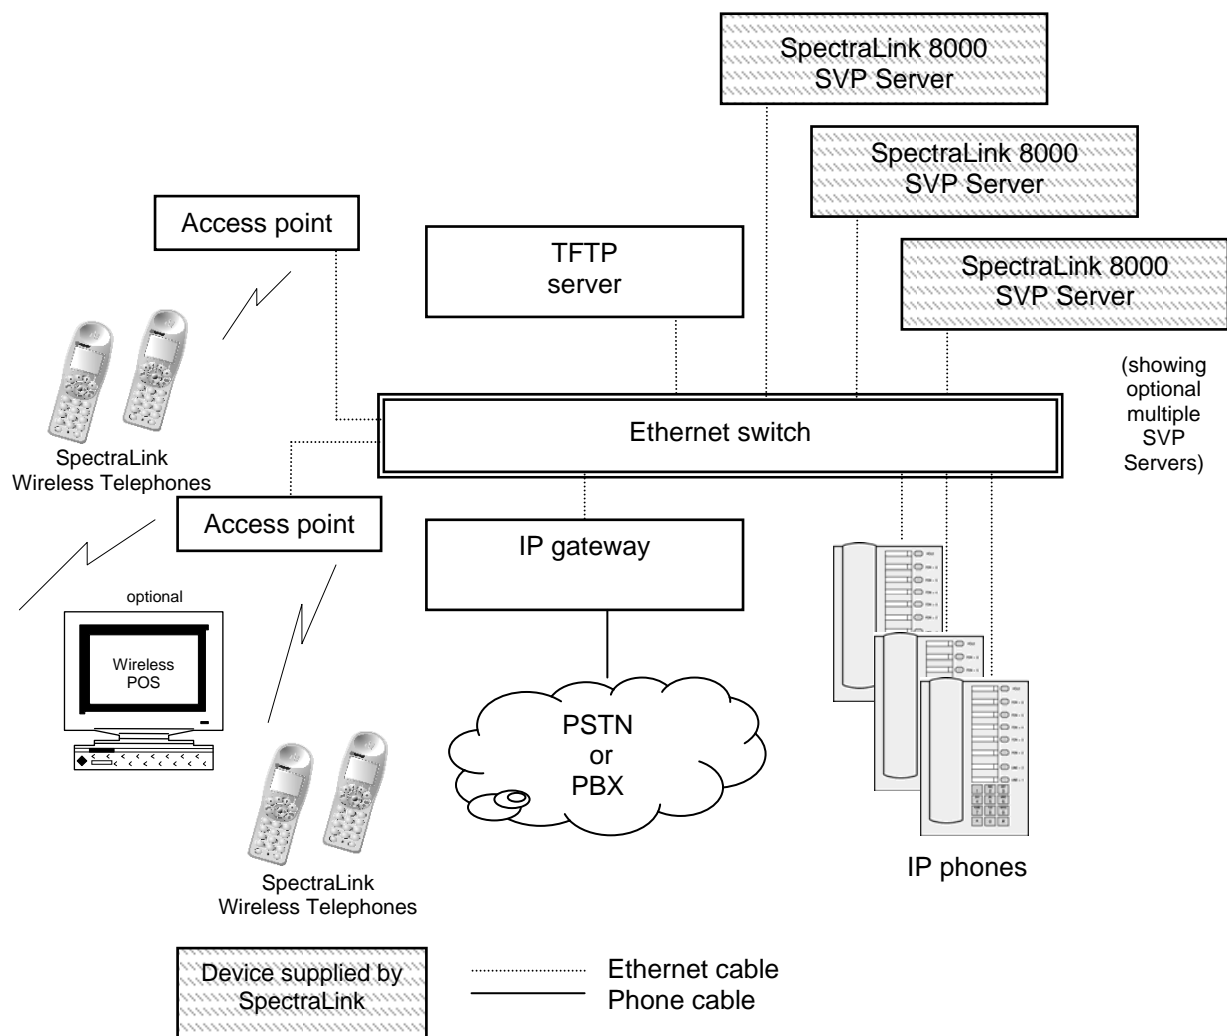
SpectraLink 8000
SVP Server

SpectraLink 8000
SVP Server

SpectraLink 8000
SVP Server

Access point

TFTP
server

(showing optional multiple SVP Servers)

SpectraLink
Wireless Telephones

Ethernet switch

Access point

IP gateway

optional

Wireless
POS

PSTN
or
PBX

SpectraLink
Wireless Telephones

IP phones

Device supplied by SpectraLink

Ethernet cable
Phone cable